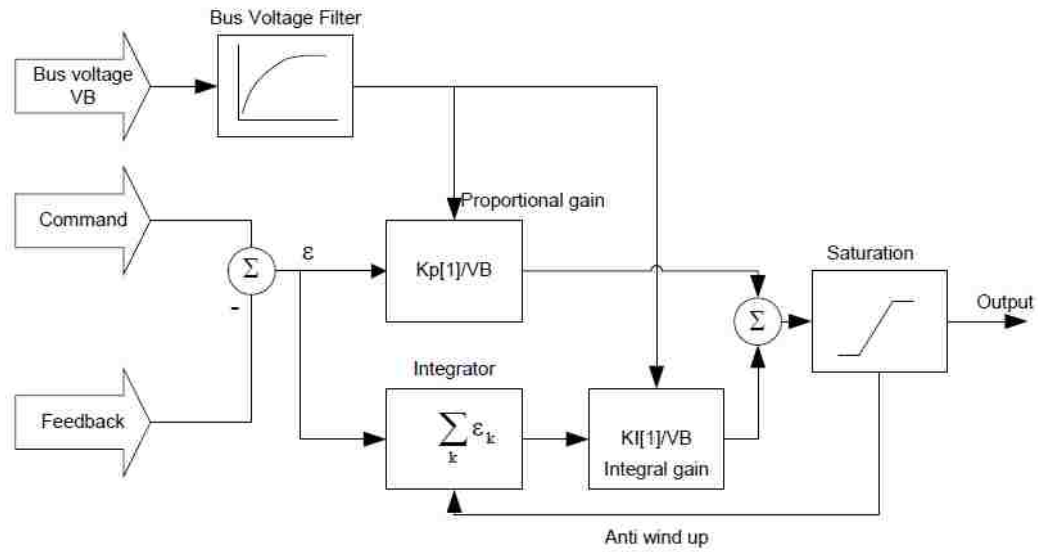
Bus Voltage Filter

Bus voltage VB

Command

Feedback

$\Sigma$

-

$\varepsilon$

Proportional gain

Kp[1]/VB

Integrator

$\sum_{k} \varepsilon_{k}$

KI[1]/VB
Integral gain

$\Sigma$

Saturation

Output

Anti wind up